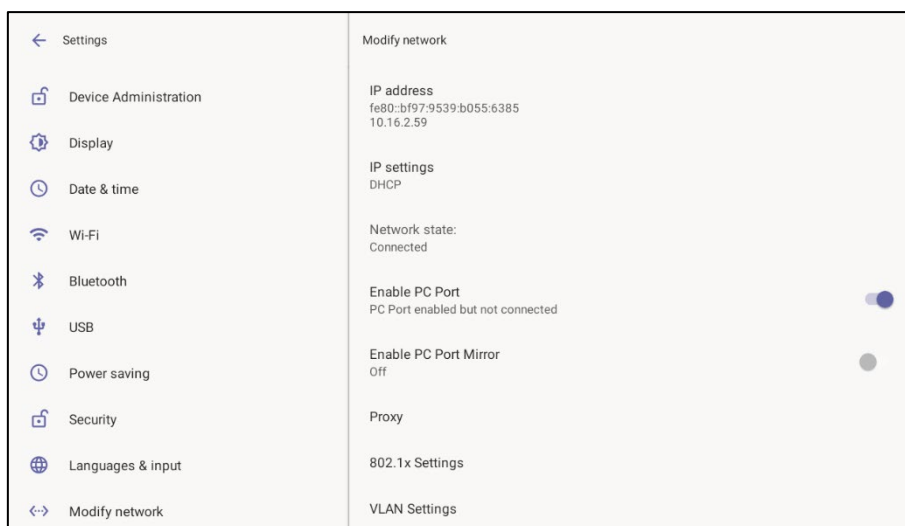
Settings

Device Administration

Display

Date & time

Wi-Fi

Bluetooth

USB

Power saving

Security

Languages & input

Modify network

Modify network

IP address
fe80::bf97:9539:b055:6385
10.16.2.59

IP settings
DHCP

Network state:
Connected

Enable PC Port
PC Port enabled but not connected

Enable PC Port Mirror
Off

Proxy

802.1x Settings

VLAN Settings